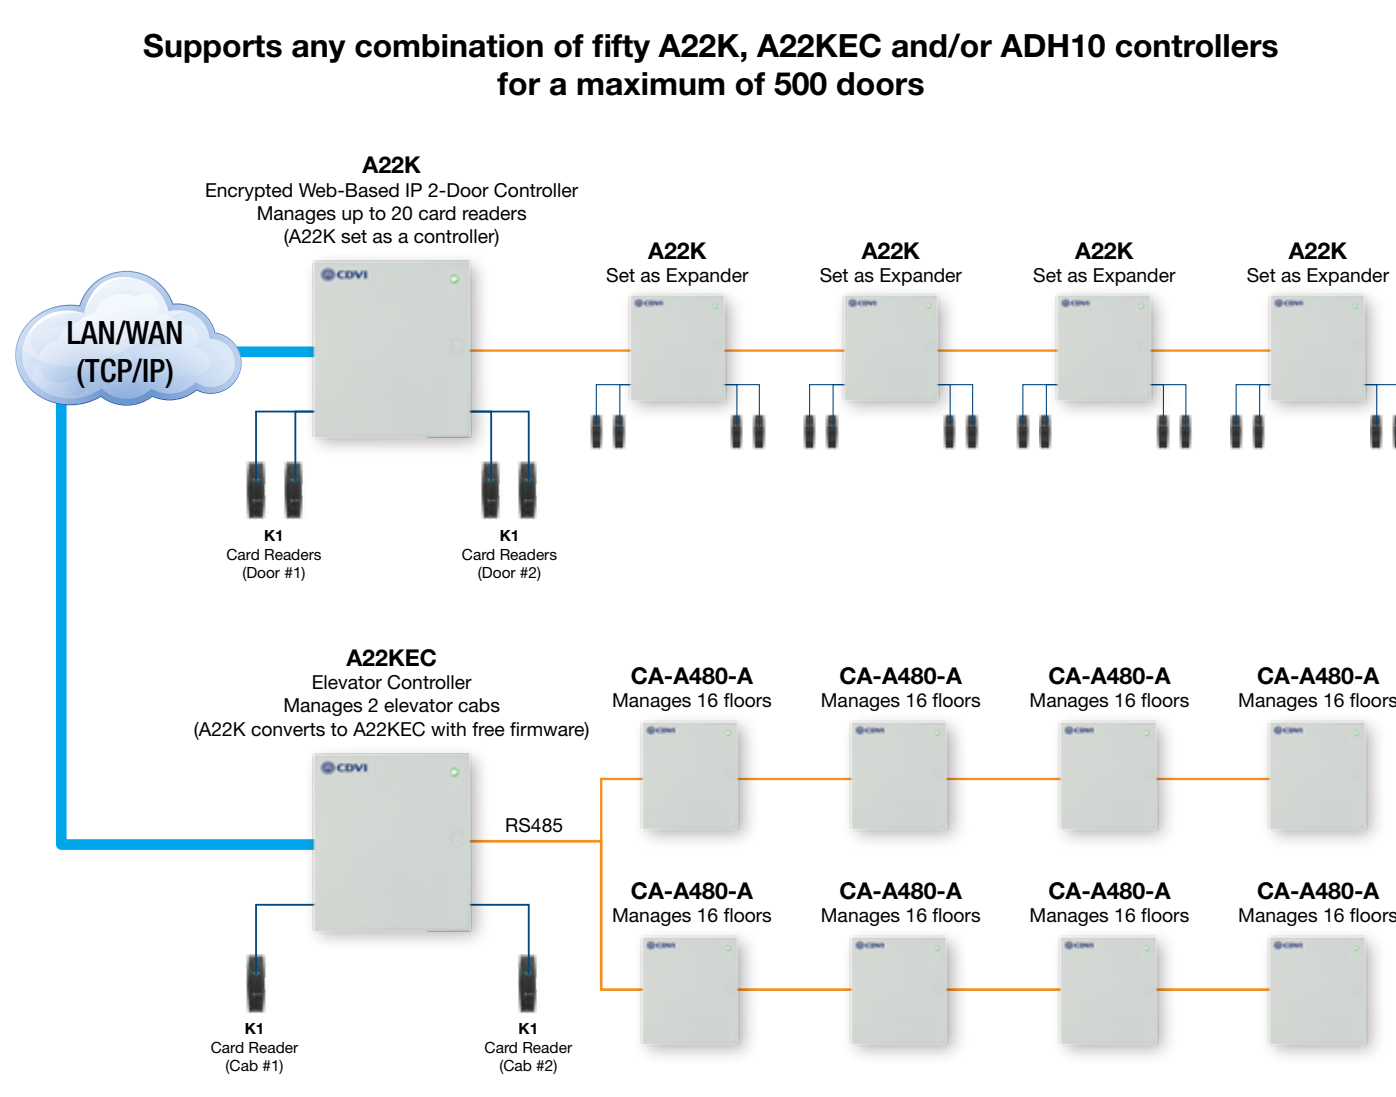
Supports any combination of fifty A22K, A22KEC and/or ADH10 controllers for a maximum of 500 doors

A22K
Encrypted Web-Based IP 2-Door Controller
Manages up to 20 card readers
(A22K set as a controller)

LAN/WAN
(TCP/IP)

CDVI

K1
Card Readers
(Door #1)

K1
Card Readers
(Door #2)

A22K
Set as Expander

A22K
Set as Expander

A22K
Set as Expander

A22K
Set as Expander

A22KEC
Elevator Controller
Manages 2 elevator cabs
(A22K converts to A22KEC with free firmware)

CDVI

RS485

K1
Card Reader
(Cab #1)

K1
Card Reader
(Cab #2)

CA-A480-A
Manages 16 floors

CA-A480-A
Manages 16 floors

CA-A480-A
Manages 16 floors

CA-A480-A
Manages 16 floors

CA-A480-A
Manages 16 floors

CA-A480-A
Manages 16 floors

CA-A480-A
Manages 16 floors

CA-A480-A
Manages 16 floors